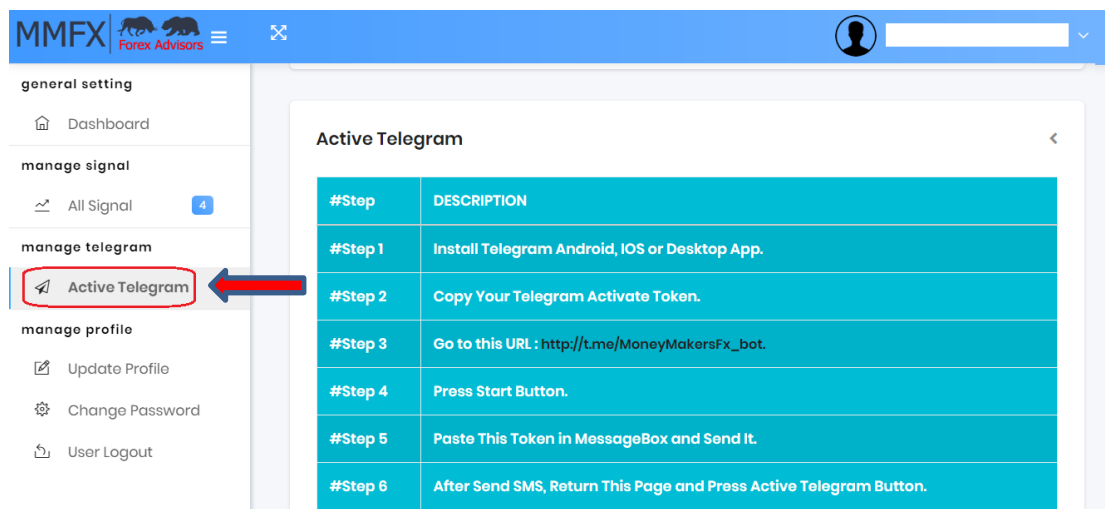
MMFX Forex Advisors

general setting

Dashboard

manage signal

All Signal 4

manage telegram

Active Telegram

manage profile

Update Profile

Change Password

User Logout

Active Telegram

| #Step | DESCRIPTION |
|---|---|
| #Step 1 | Install Telegram Android, IOS or Desktop App. |
| #Step 2 | Copy Your Telegram Activate Token. |
| #Step 3 | Go to this URL : http://t.me/MoneyMakersFx_bot. |
| #Step 4 | Press Start Button. |
| #Step 5 | Paste This Token in MessageBox and Send It. |
| #Step 6 | After Send SMS, Return This Page and Press Active Telegram Button. |